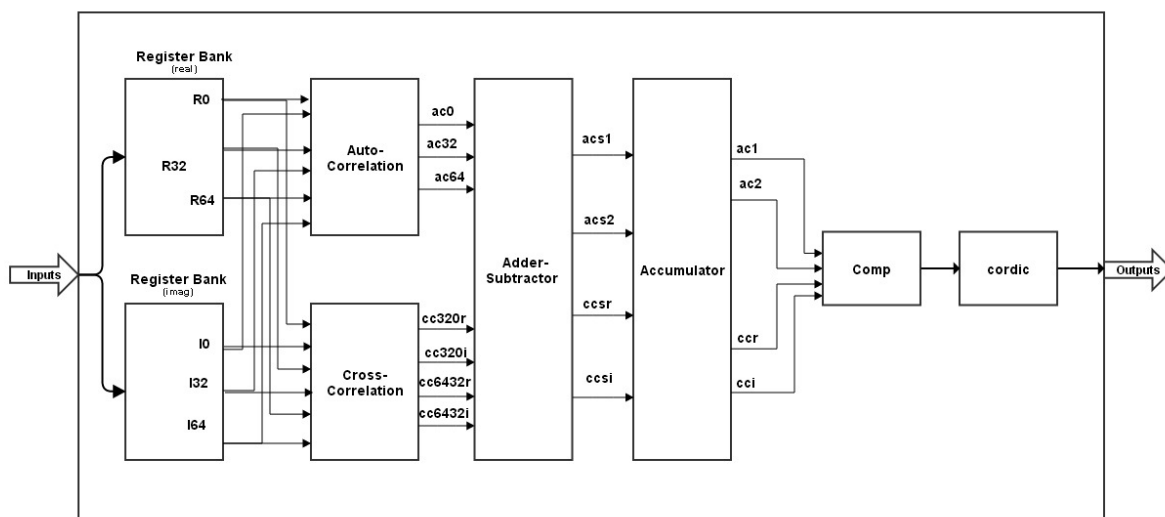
Register Bank
(real)

R0

R32

R64

Register Bank
(imag)

I0

I32

I64

Inputs

Auto-Correlation

Cross-Correlation

ac0

ac32

ac64

cc320r

cc320i

cc6432r

cc6432i

Adder-Subtractor

acs1

acs2

ccsr

ccsi

Accumulator

ac1

ac2

ccr

cci

Comp

cordic

Outputs